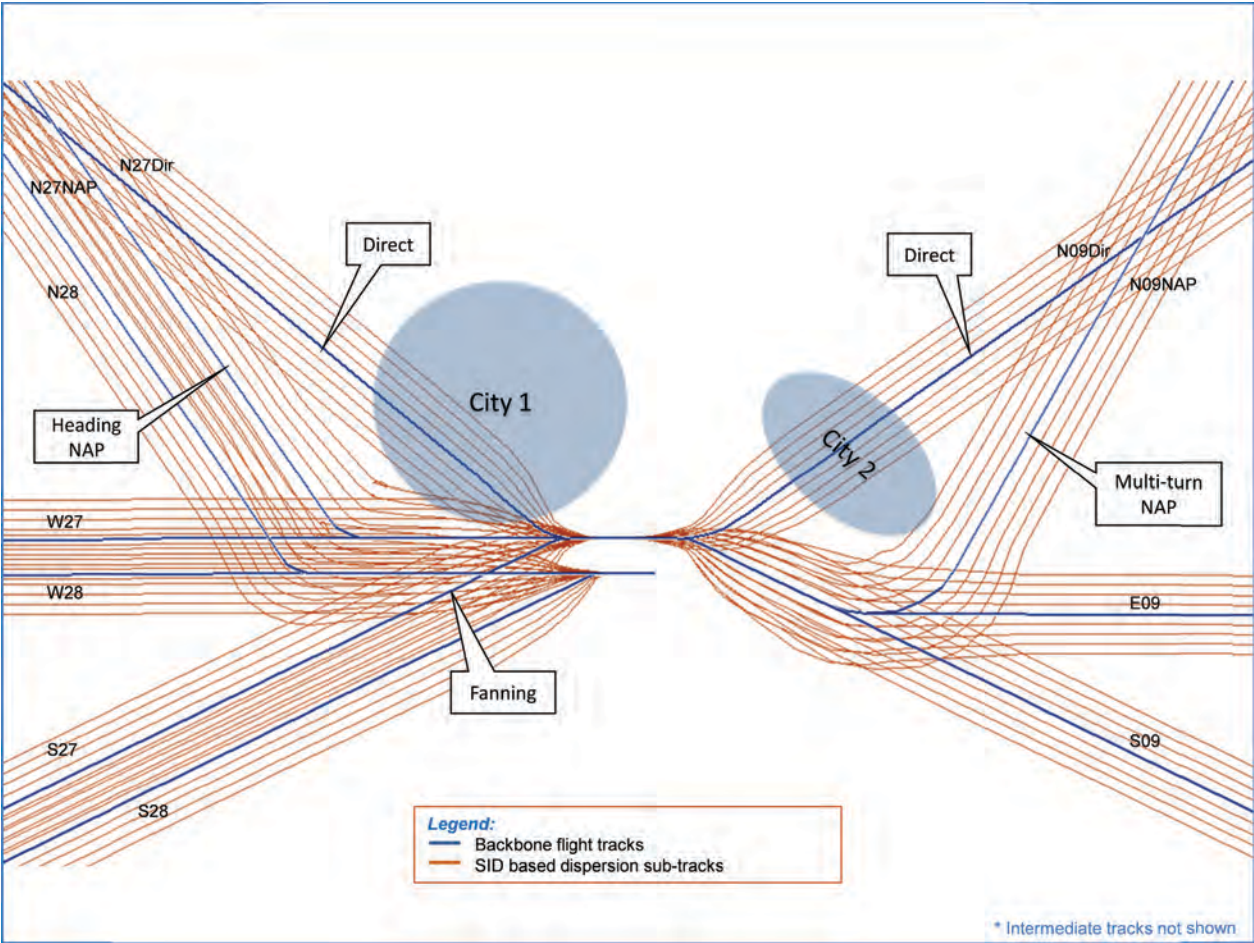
N27Dir
N27NAP
N28
Direct
Heading NAP
City 1
Direct
N09Dir
N09NAP
City 2
Multi-turn NAP
W27
W28
Fanning
E09
S27
S28
S09
Legend:
Backbone flight tracks
SID based dispersion sub-tracks
* Intermediate tracks not shown